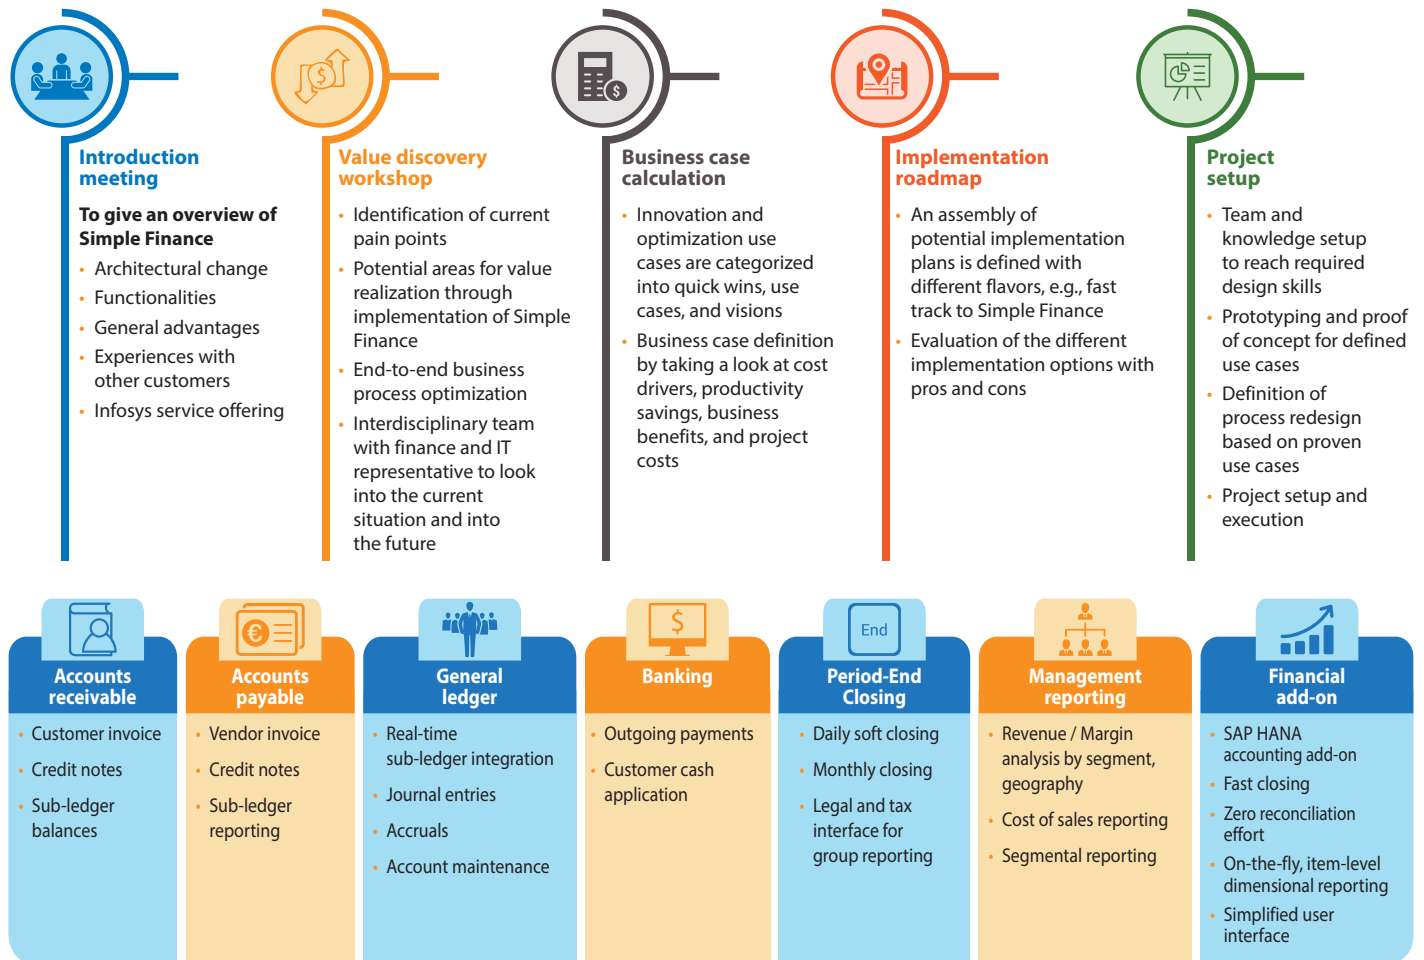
Introduction meeting

To give an overview of Simple Finance

- Architectural change
- Functionalities
- General advantages
- Experiences with other customers
- Infosys service offering

Value discovery workshop

- Identification of current pain points
- Potential areas for value realization through implementation of Simple Finance
- End-to-end business process optimization
- Interdisciplinary team with finance and IT representative to look into the current situation and into the future

Business case calculation

- Innovation and optimization use cases are categorized into quick wins, use cases, and visions
- Business case definition by taking a look at cost drivers, productivity savings, business benefits, and project costs

Implementation roadmap

- An assembly of potential implementation plans is defined with different flavors, e.g., fast track to Simple Finance
- Evaluation of the different implementation options with pros and cons

Project setup

- Team and knowledge setup to reach required design skills
- Prototyping and proof of concept for defined use cases
- Definition of process redesign based on proven use cases
- Project setup and execution

Accounts receivable

- Customer invoice
- Credit notes
- Sub-ledger balances

Accounts payable

- Vendor invoice
- Credit notes
- Sub-ledger reporting

General ledger

- Real-time sub-ledger integration
- Journal entries
- Accruals
- Account maintenance

Banking

- Outgoing payments
- Customer cash application

End

Period-End Closing

- Daily soft closing
- Monthly closing
- Legal and tax interface for group reporting

Management reporting

- Revenue / Margin analysis by segment, geography
- Cost of sales reporting
- Segmental reporting

Financial add-on

- SAP HANA accounting add-on
- Fast closing
- Zero reconciliation effort
- On-the-fly, item-level dimensional reporting
- Simplified user interface